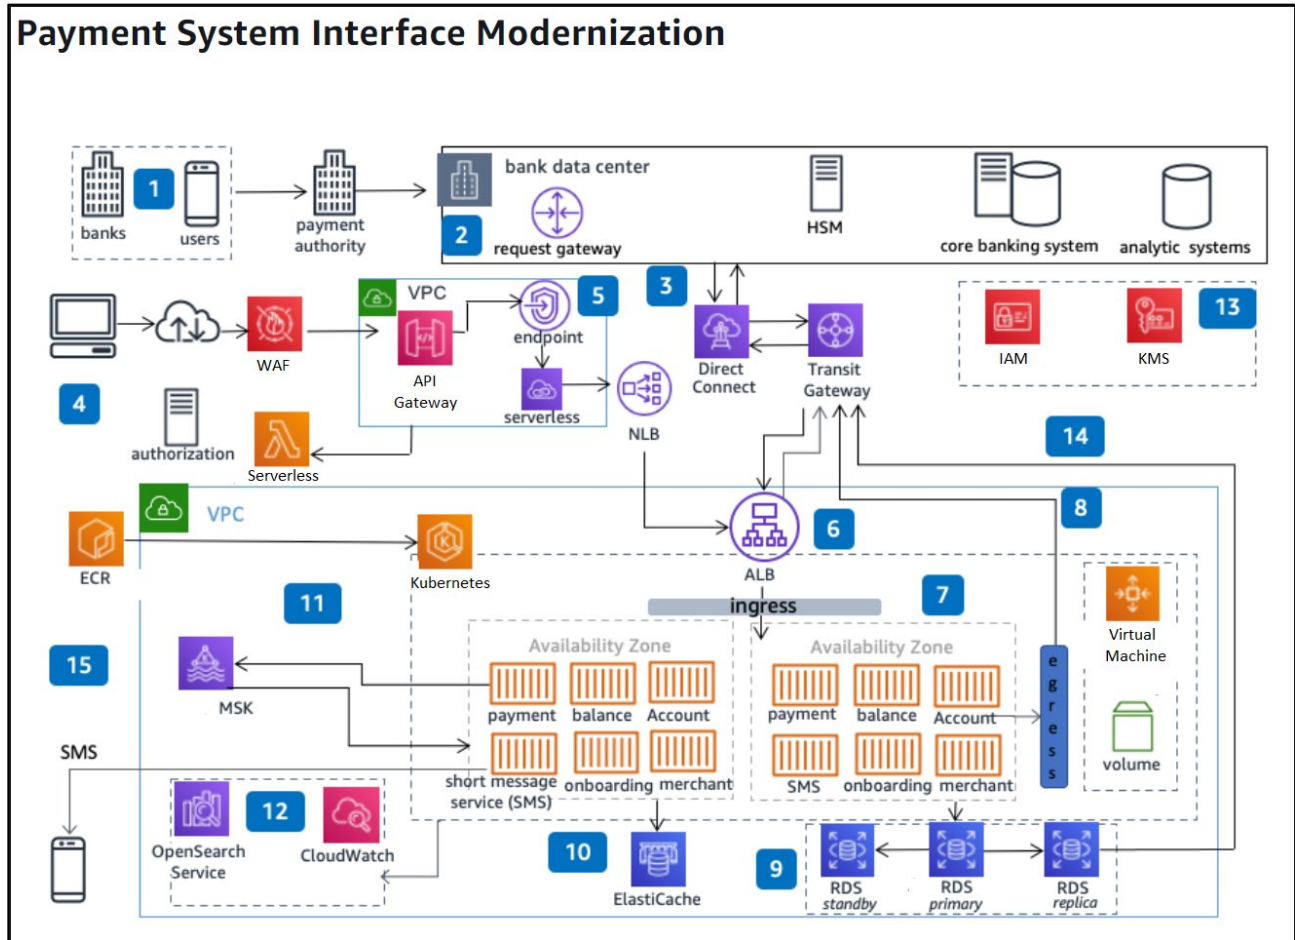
Payment System Interface Modernization

1
banks
users
payment authority
bank data center
2
request gateway
HSM
core banking system
analytic systems

VPC
5
endpoint
3
WAF
API Gateway
serverless
NLB
Direct Connect
Transit Gateway
13
IAM
KMS
4
authorization
Serverless
14
8
VPC
ECR
Kubernetes
6
ALB
7
ingress
11
Virtual Machine
15
MSK
Availability Zone
payment
balance
Account
short message service (SMS)
onboarding
merchant
Availability Zone
payment
balance
Account
SMS
onboarding
merchant
egress
volume
SMS
OpenSearch Service
12
CloudWatch
10
ElastiCache
9
RDS standby
RDS primary
RDS replica